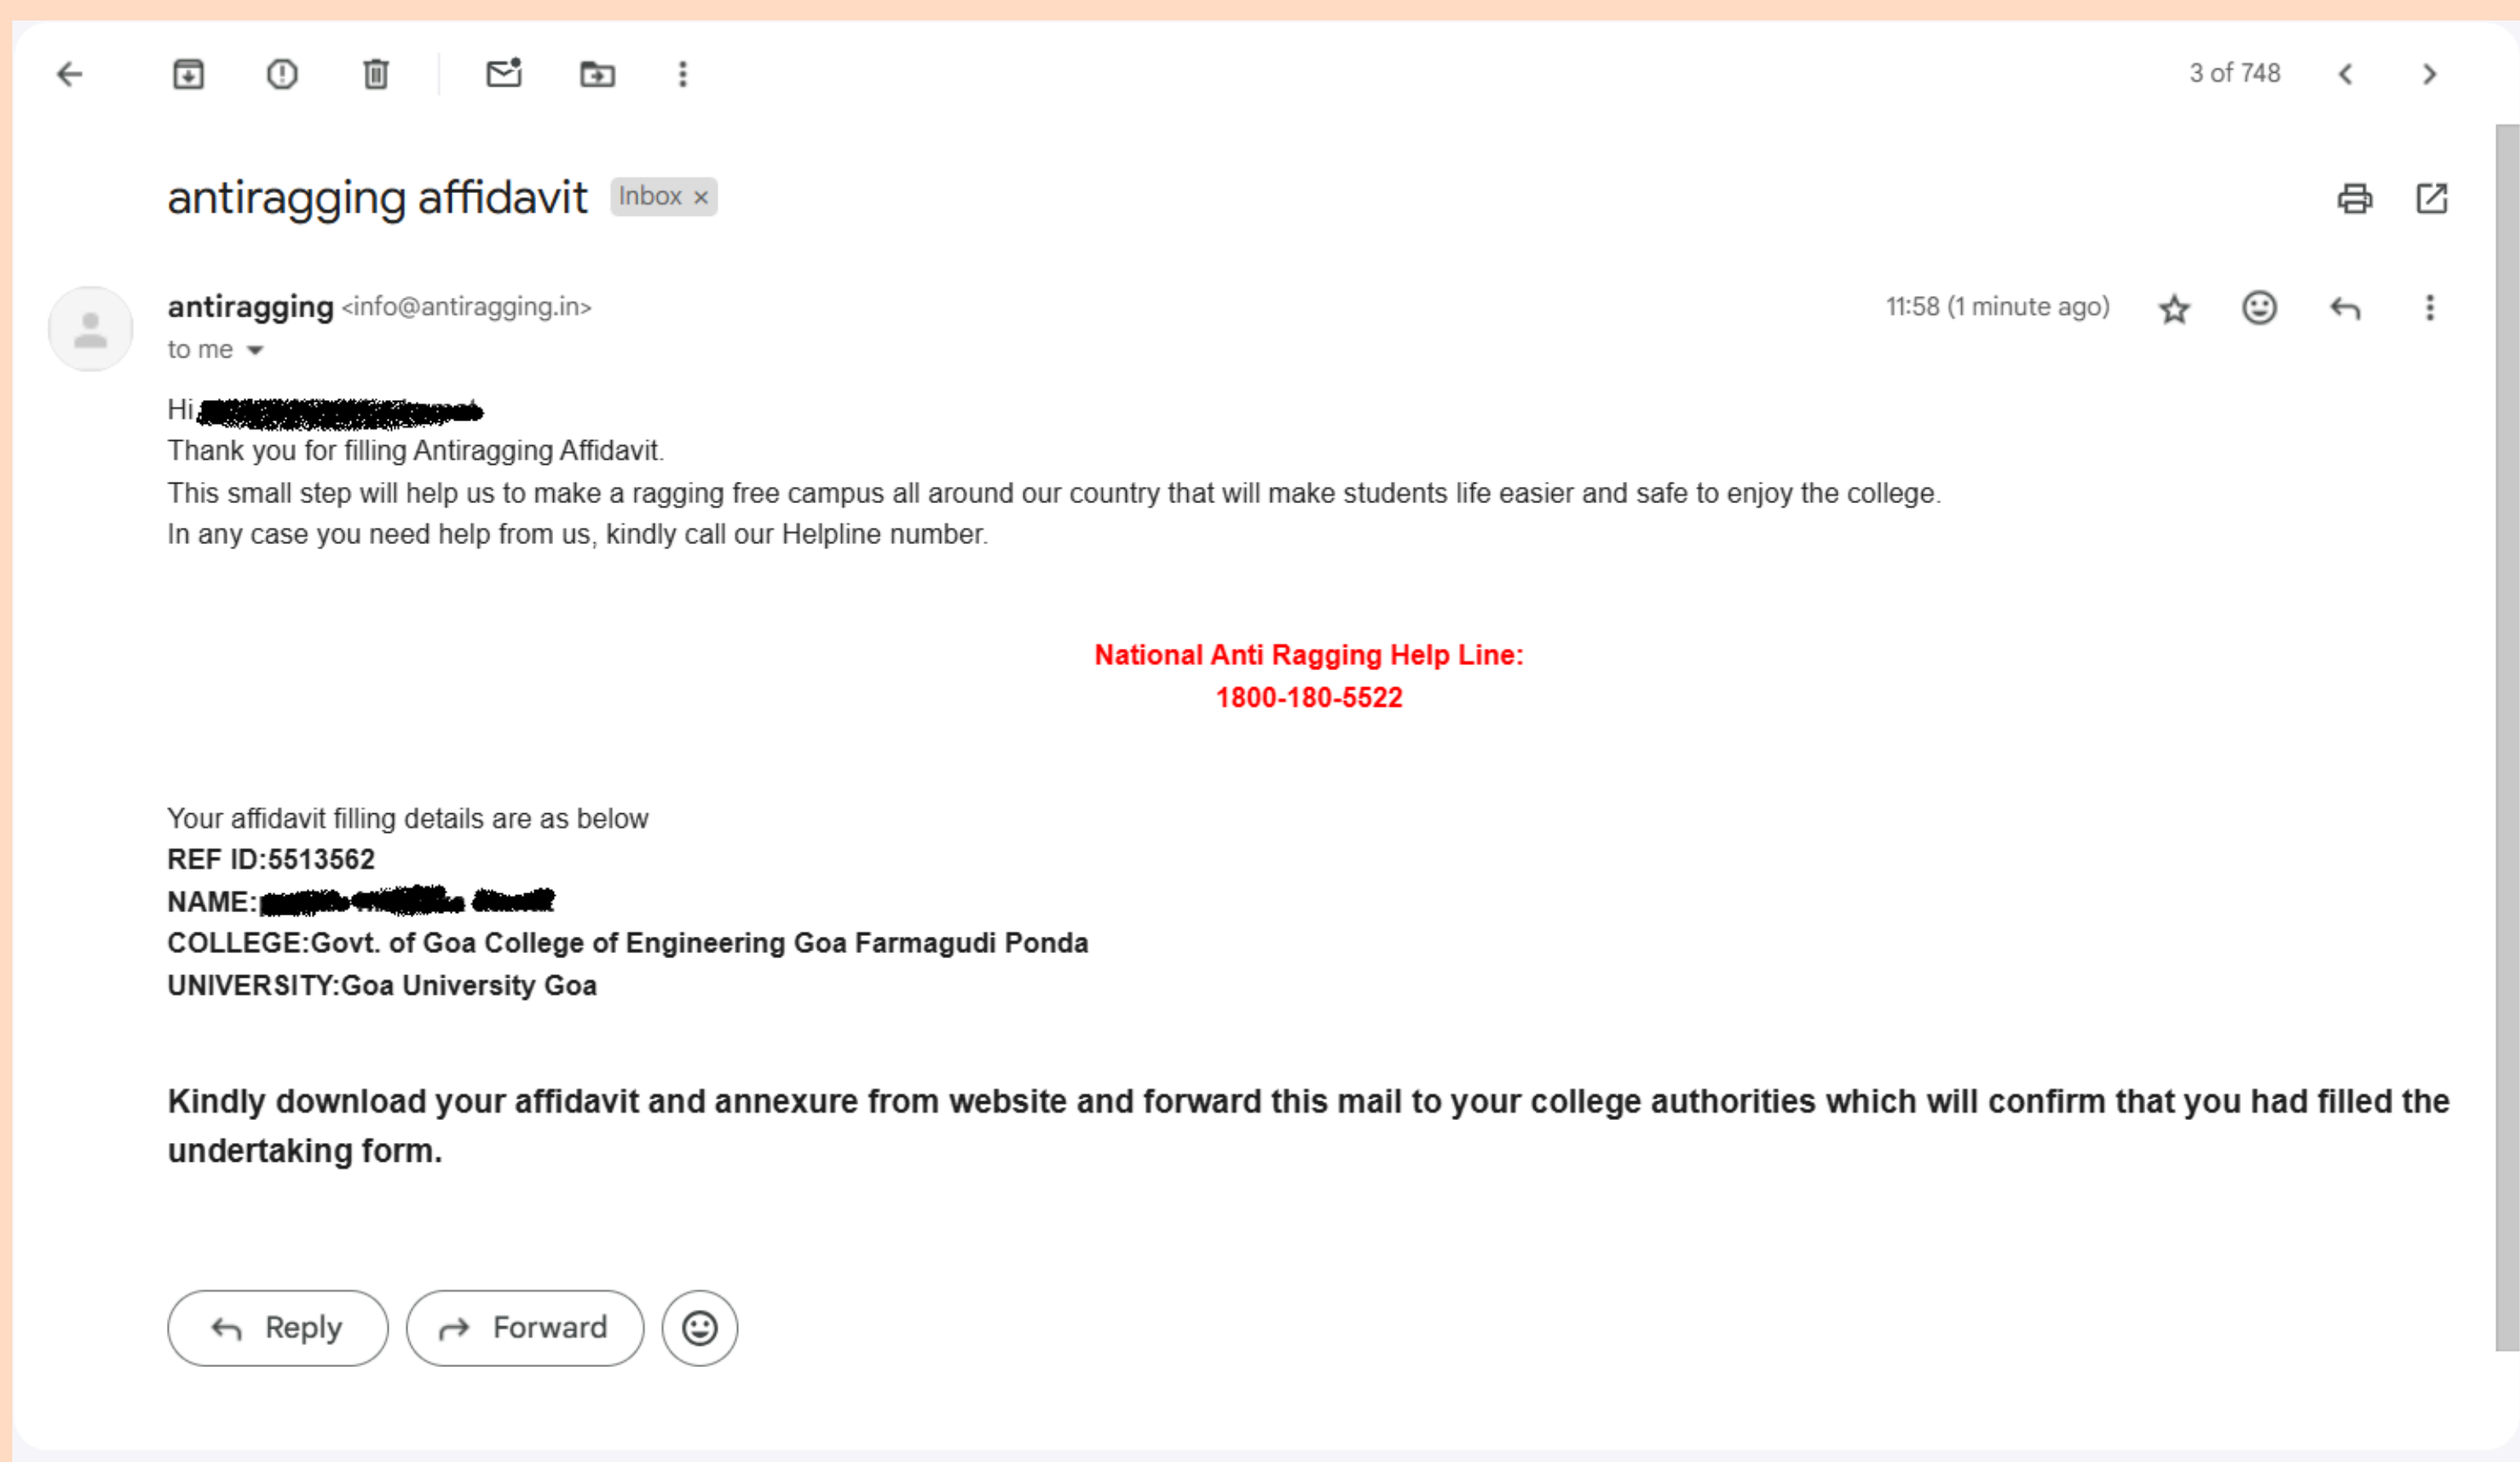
3 of 748

antiragging affidavit Inbox ×

antiragging <info@antiragging.in>
to me

11:58 (1 minute ago)

Hi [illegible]
Thank you for filling Antiragging Affidavit.
This small step will help us to make a ragging free campus all around our country that will make students life easier and safe to enjoy the college.
In any case you need help from us, kindly call our Helpline number.

National Anti Ragging Help Line:
1800-180-5522

Your affidavit filling details are as below
REF ID:5513562
NAME:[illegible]
COLLEGE:Govt. of Goa College of Engineering Goa Farmagudi Ponda
UNIVERSITY:Goa University Goa

Kindly download your affidavit and annexure from website and forward this mail to your college authorities which will confirm that you had filled the undertaking form.

Reply Forward